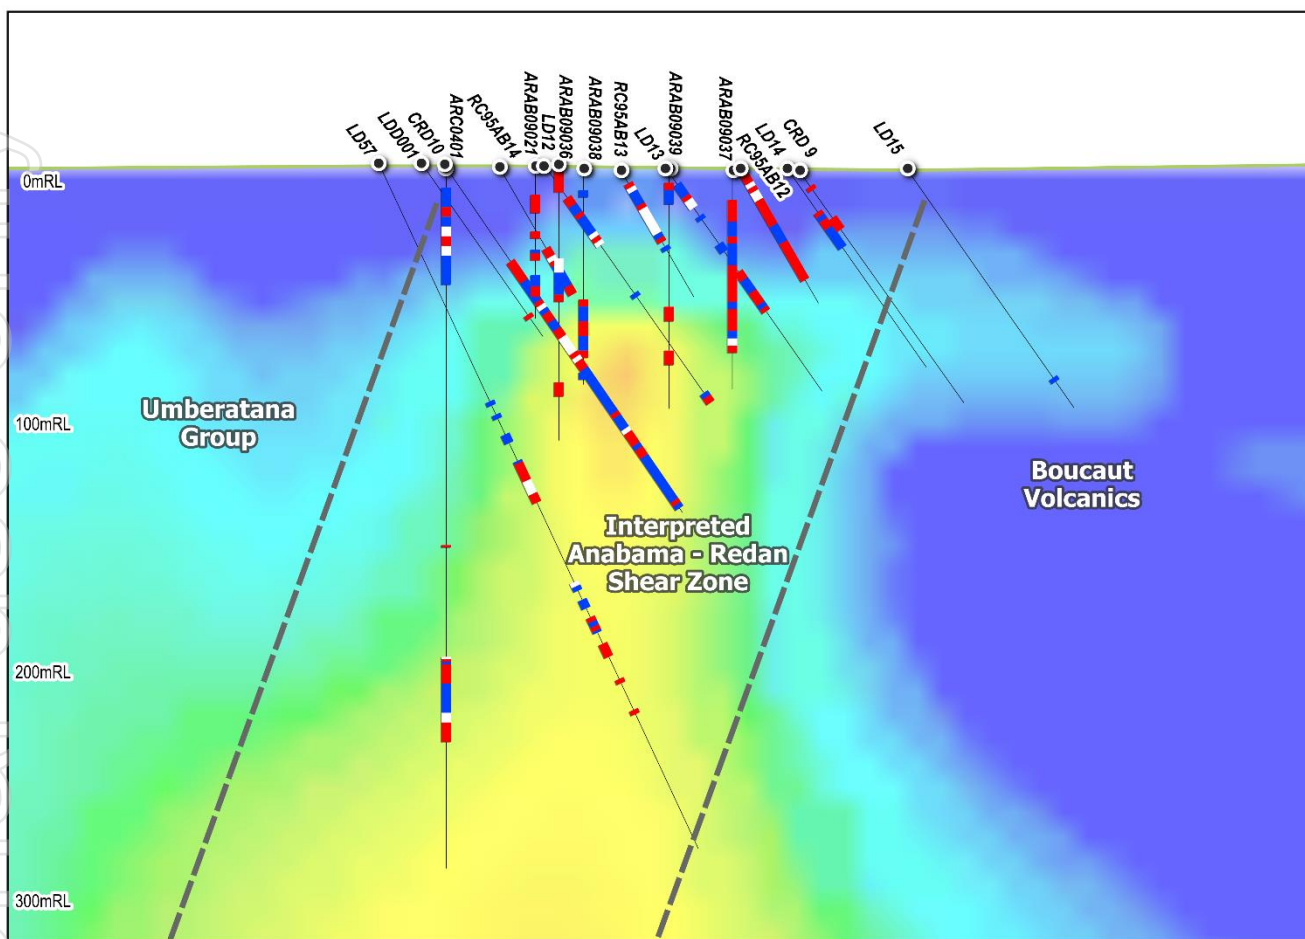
LD57
LDD001
CRD10
ARC0401
RC95AB14
ARAB09021
LD12
ARAB09036
ARAB09038
RC95AB13
LD13
ARAB09039
ARAB09037
RC95AB12
LD14
CRD 9
LD15

0mRL
100mRL
200mRL
300mRL

Umberatana Group

Interpreted Anabama - Redan Shear Zone

Boucaut Volcanics